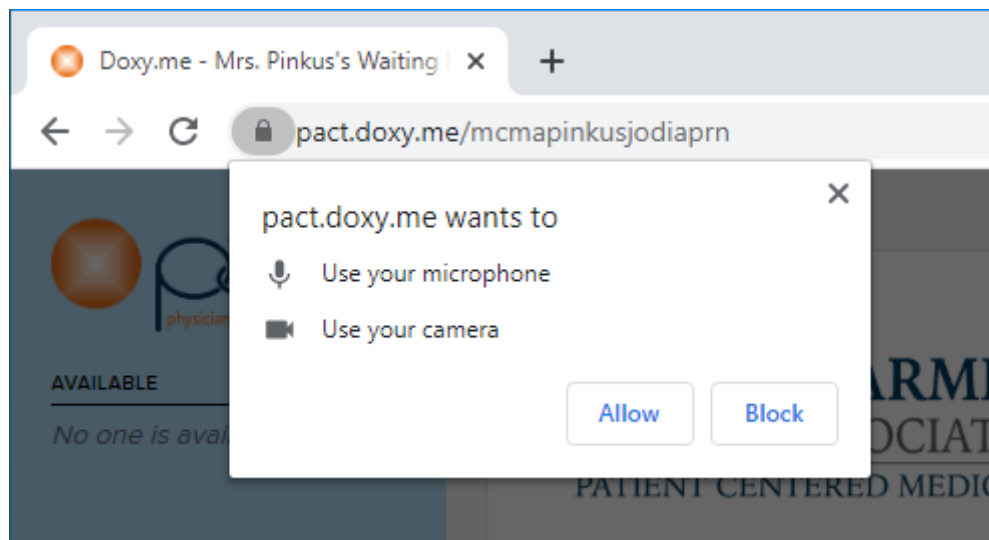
Doxy.me - Mrs. Pinkus's Waiting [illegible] ×
+
pact.doxy.me/mcmapinkusjodiaprn

pact.doxy.me wants to
Use your microphone
Use your camera
Allow
Block
×

physician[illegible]
AVAILABLE
No one is avai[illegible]

ARM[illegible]
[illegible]OCIAT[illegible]
PATIENT CENTERED MEDIC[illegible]